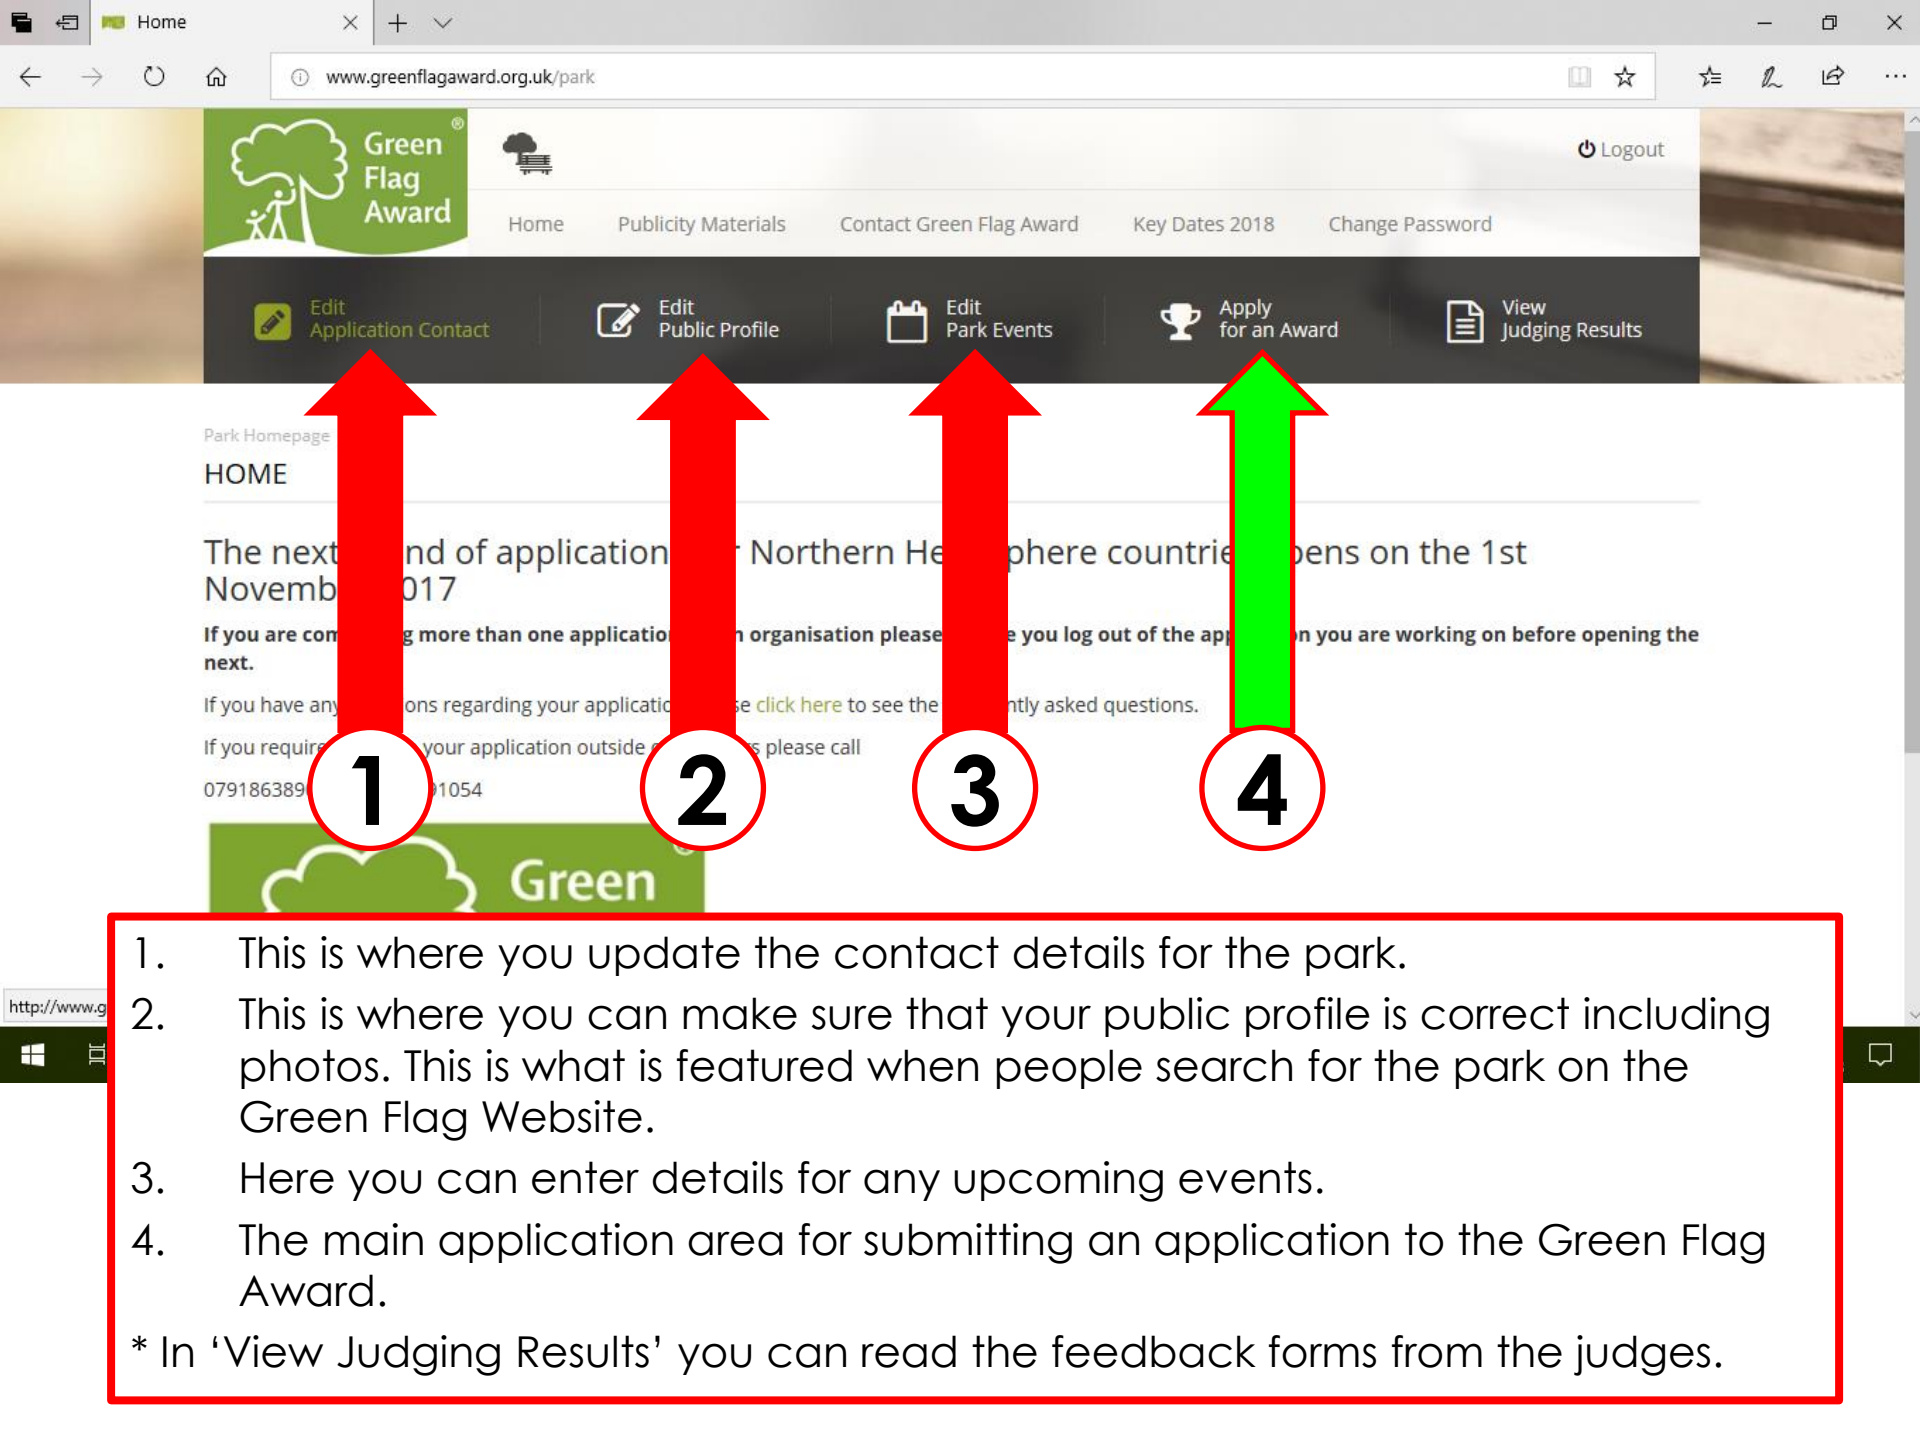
Home

www.greenflagaward.org.uk/park

Green Flag Award

Logout

Home Publicity Materials Contact Green Flag Award Key Dates 2018 Change Password

Edit Application Contact

Edit Public Profile

Edit Park Events

Apply for an Award

View Judging Results

Park Homepage

HOME

The next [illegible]nd of application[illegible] Northern He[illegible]phere countrie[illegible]pens on the 1st Novemb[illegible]017

If you are com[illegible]g more than one applicatio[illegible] organisation please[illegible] you log out of the ap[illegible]n you are working on before opening the next.

If you have any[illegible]ons regarding your applicati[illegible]e click here to see the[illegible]ntly asked questions.

If you require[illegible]your application outside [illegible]s please call

0791863389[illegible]1054

Green

http://www.g

1

2

3

4

1. This is where you update the contact details for the park.

2. This is where you can make sure that your public profile is correct including photos. This is what is featured when people search for the park on the Green Flag Website.

3. Here you can enter details for any upcoming events.

4. The main application area for submitting an application to the Green Flag Award.

* In ‘View Judging Results’ you can read the feedback forms from the judges.